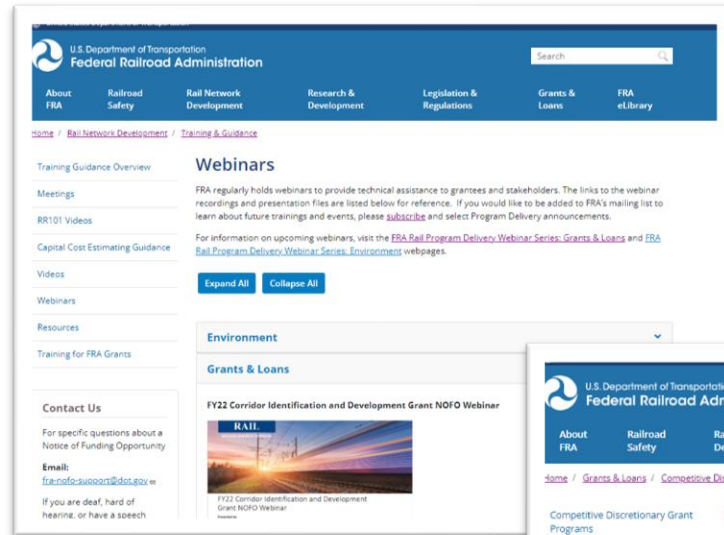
U.S. Department of Transportation
Federal Railroad Administration

Search

About FRA | Railroad Safety | Rail Network Development | Research & Development | Legislation & Regulations | Grants & Loans | FRA eLibrary

Home / Rail Network Development / Training & Guidance

Training Guidance Overview

Meetings

RR101 Videos

Capital Cost Estimating Guidance

Videos

Webinars

Resources

Training for FRA Grants

Contact Us

For specific questions about a Notice of Funding Opportunity

Email:
fra-nofo-support@dot.gov

If you are deaf, hard of hearing, or have a speech

Webinars

FRA regularly holds webinars to provide technical assistance to grantees and stakeholders. The links to the webinar recordings and presentation files are listed below for reference. If you would like to be added to FRA's mailing list to learn about future trainings and events, please subscribe and select Program Delivery announcements.

For information on upcoming webinars, visit the FRA Rail Program Delivery Webinar Series: Grants & Loans and FRA Rail Program Delivery Webinar Series: Environment webpages.

Expand All
Collapse All

Environment

Grants & Loans

FY22 Corridor Identification and Development Grant NOFO Webinar

RAIL

FY22 Corridor Identification and Development Grant NOFO Webinar

U.S. Department of Transportation
Federal Railroad Adm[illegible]

About FRA | Railroad Safety | Ra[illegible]

Home / Grants & Loans / Competitive Dis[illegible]

Competitive Discretionary Grant Programs